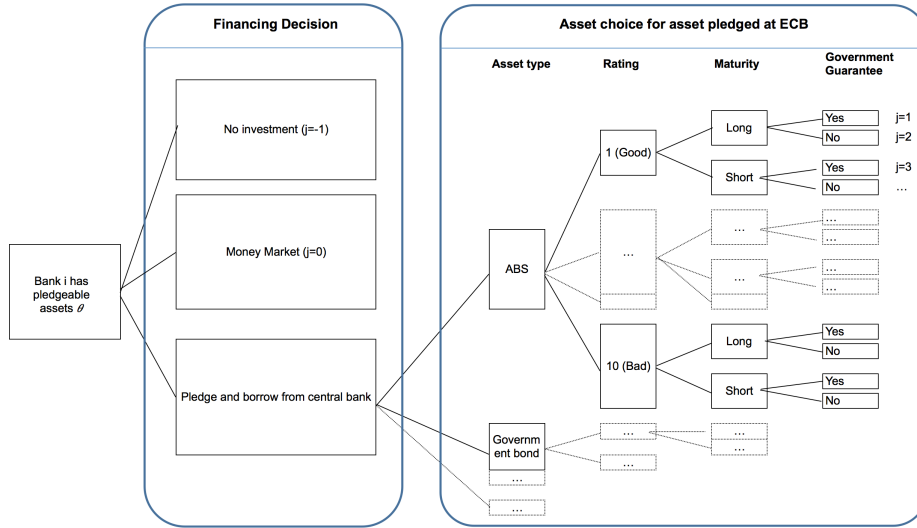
Financing Decision

Asset choice for asset pledged at ECB

Bank i has pledgeable assets $\theta$

No investment (j=-1)

Money Market (j=0)

Pledge and borrow from central bank

Asset type

Rating

Maturity

Government Guarantee

ABS

1 (Good)

Long

Yes

j=1

No

j=2

Short

Yes

j=3

No

…

…

…

…

…

…

…

…

10 (Bad)

Long

Yes

No

Short

Yes

No

Government bond

…

…

…

…

…

…